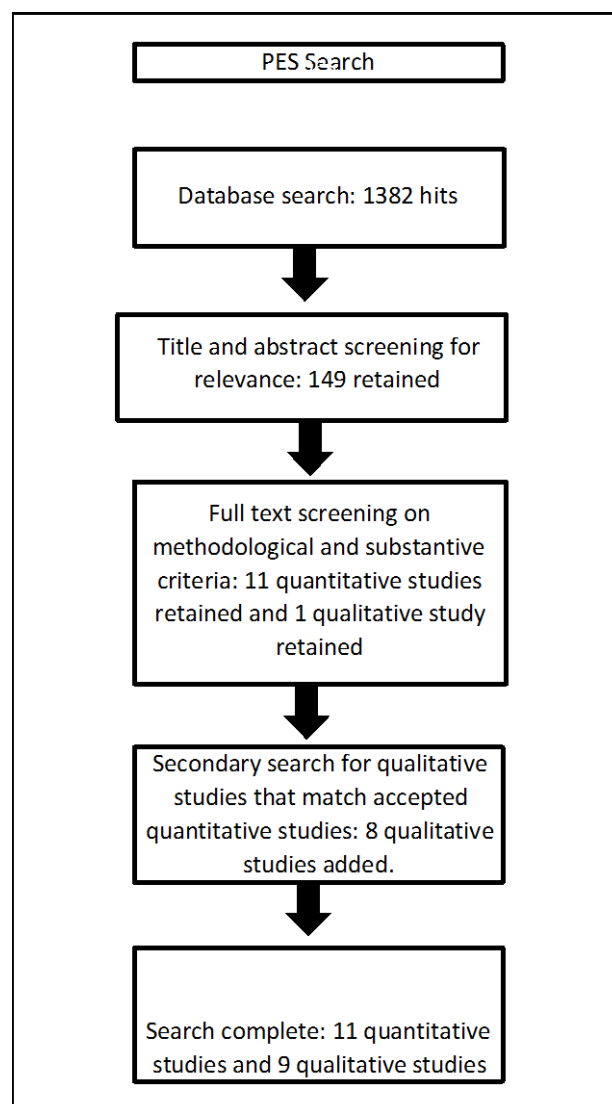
PES Search

Database search: 1382 hits

Title and abstract screening for relevance: 149 retained

Full text screening on methodological and substantive criteria: 11 quantitative studies retained and 1 qualitative study retained

Secondary search for qualitative studies that match accepted quantitative studies: 8 qualitative studies added.

Search complete: 11 quantitative studies and 9 qualitative studies